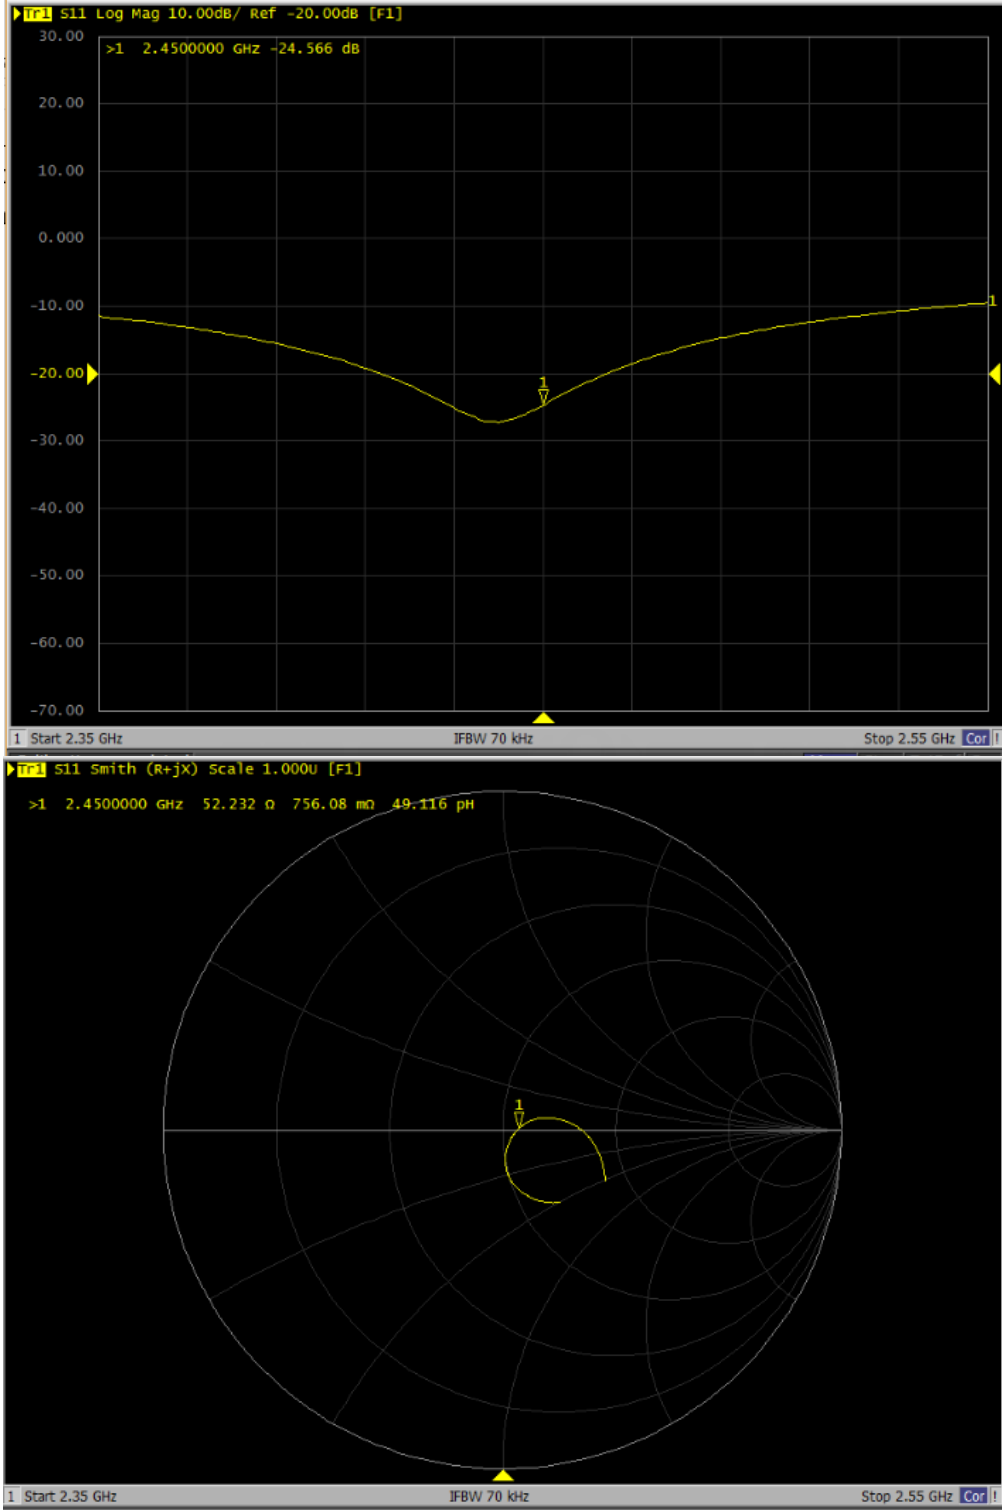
Tr1 S11 Log Mag 10.00dB/ Ref -20.00dB [F1]

>1 2.4500000 GHz -24.566 dB

30.00
20.00
10.00
0.000
-10.00
-20.00
-30.00
-40.00
-50.00
-60.00
-70.00

1

1

1 Start 2.35 GHz IFBW 70 kHz Stop 2.55 GHz Cor

Tr1 S11 Smith (R+jX) Scale 1.000U [F1]

>1 2.4500000 GHz 52.232 Ω 756.08 mΩ 49.116 pH

1

1 Start 2.35 GHz IFBW 70 kHz Stop 2.55 GHz Cor